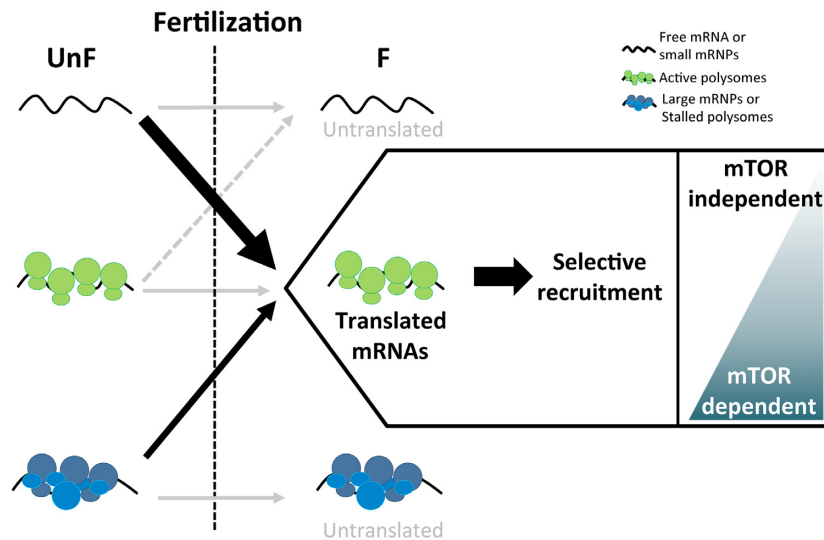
Fertilization

UnF

F

Free mRNA or small mRNPs

Active polysomes

Large mRNPs or Stalled polysomes

Untranslated

mTOR independent

Selective recruitment

Translated mRNAs

mTOR dependent

Untranslated